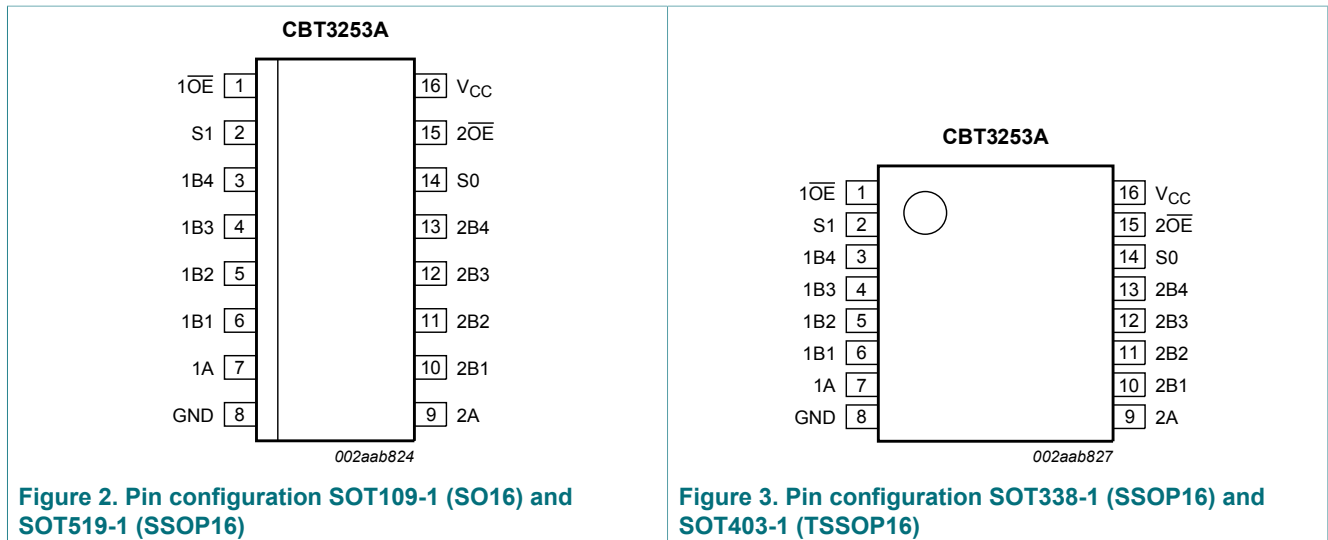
CBT3253A

| | | | |
|---|---|---|---|
| $1\overline{OE}$ | 1 | 16 | $V_{CC}$ |
| S1 | 2 | 15 | $2\overline{OE}$ |
| 1B4 | 3 | 14 | S0 |
| 1B3 | 4 | 13 | 2B4 |
| 1B2 | 5 | 12 | 2B3 |
| 1B1 | 6 | 11 | 2B2 |
| 1A | 7 | 10 | 2B1 |
| GND | 8 | 9 | 2A |

002aab824

Figure 2. Pin configuration SOT109-1 (SO16) and SOT519-1 (SSOP16)

CBT3253A

| | | | |
|---|---|---|---|
| $1\overline{OE}$ | 1 | 16 | $V_{CC}$ |
| S1 | 2 | 15 | $2\overline{OE}$ |
| 1B4 | 3 | 14 | S0 |
| 1B3 | 4 | 13 | 2B4 |
| 1B2 | 5 | 12 | 2B3 |
| 1B1 | 6 | 11 | 2B2 |
| 1A | 7 | 10 | 2B1 |
| GND | 8 | 9 | 2A |

002aab827

Figure 3. Pin configuration SOT338-1 (SSOP16) and SOT403-1 (TSSOP16)